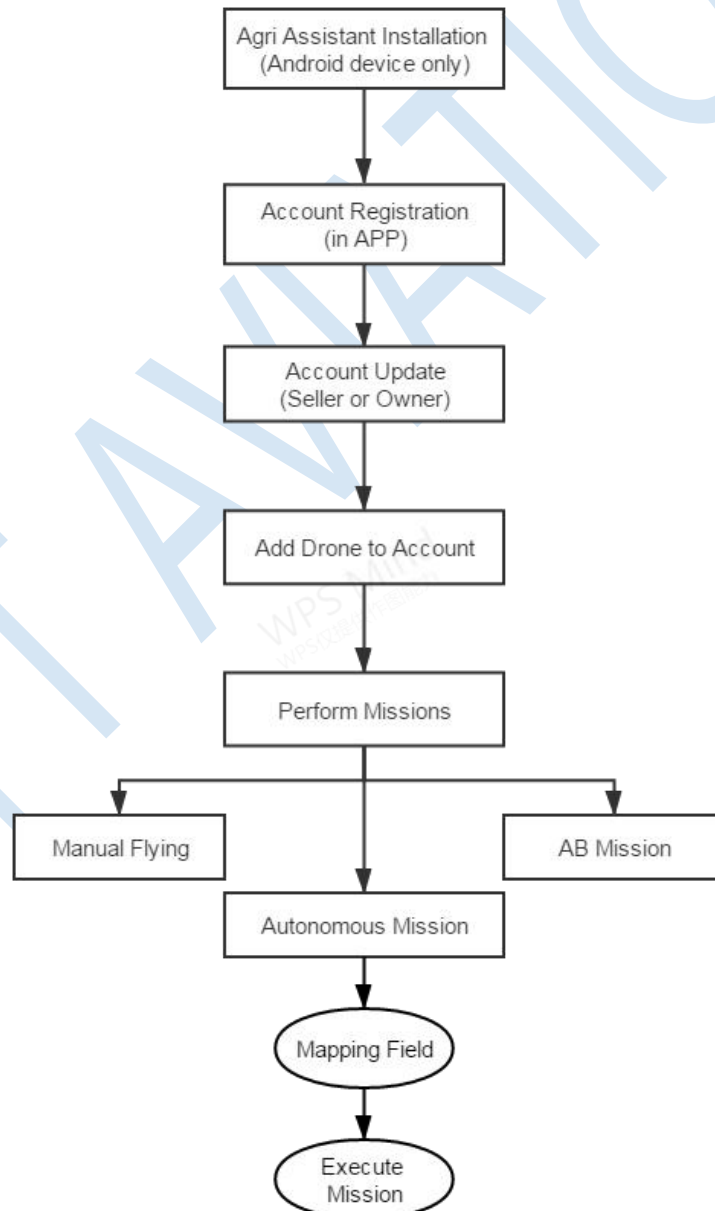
Agri Assistant Installation
(Android device only)

Account Registration
(in APP)

Account Update
(Seller or Owner)

Add Drone to Account

WPS Mind

Perform Missions

Manual Flying

AB Mission

Autonomous Mission

Mapping Field

Execute
Mission